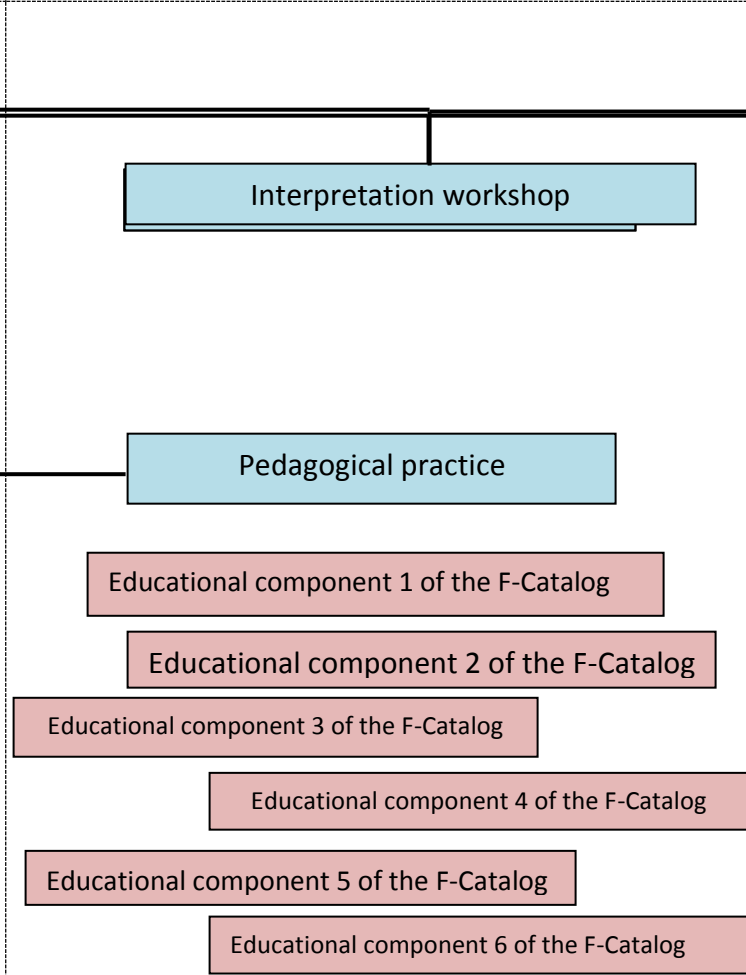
Interpretation workshop

Pedagogical practice

Educational component 1 of the F-Catalog

Educational component 2 of the F-Catalog

Educational component 3 of the F-Catalog

Educational component 4 of the F-Catalog

Educational component 5 of the F-Catalog

Educational component 6 of the F-Catalog